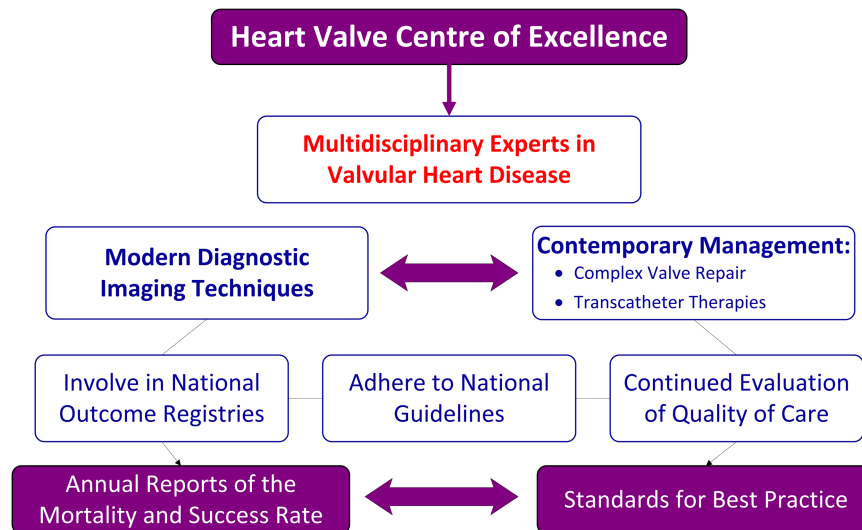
Heart Valve Centre of Excellence

Multidisciplinary Experts in Valvular Heart Disease

Modern Diagnostic Imaging Techniques

Contemporary Management:
- Complex Valve Repair
- Transcatheter Therapies

Involve in National Outcome Registries

Adhere to National Guidelines

Continued Evaluation of Quality of Care

Annual Reports of the Mortality and Success Rate

Standards for Best Practice